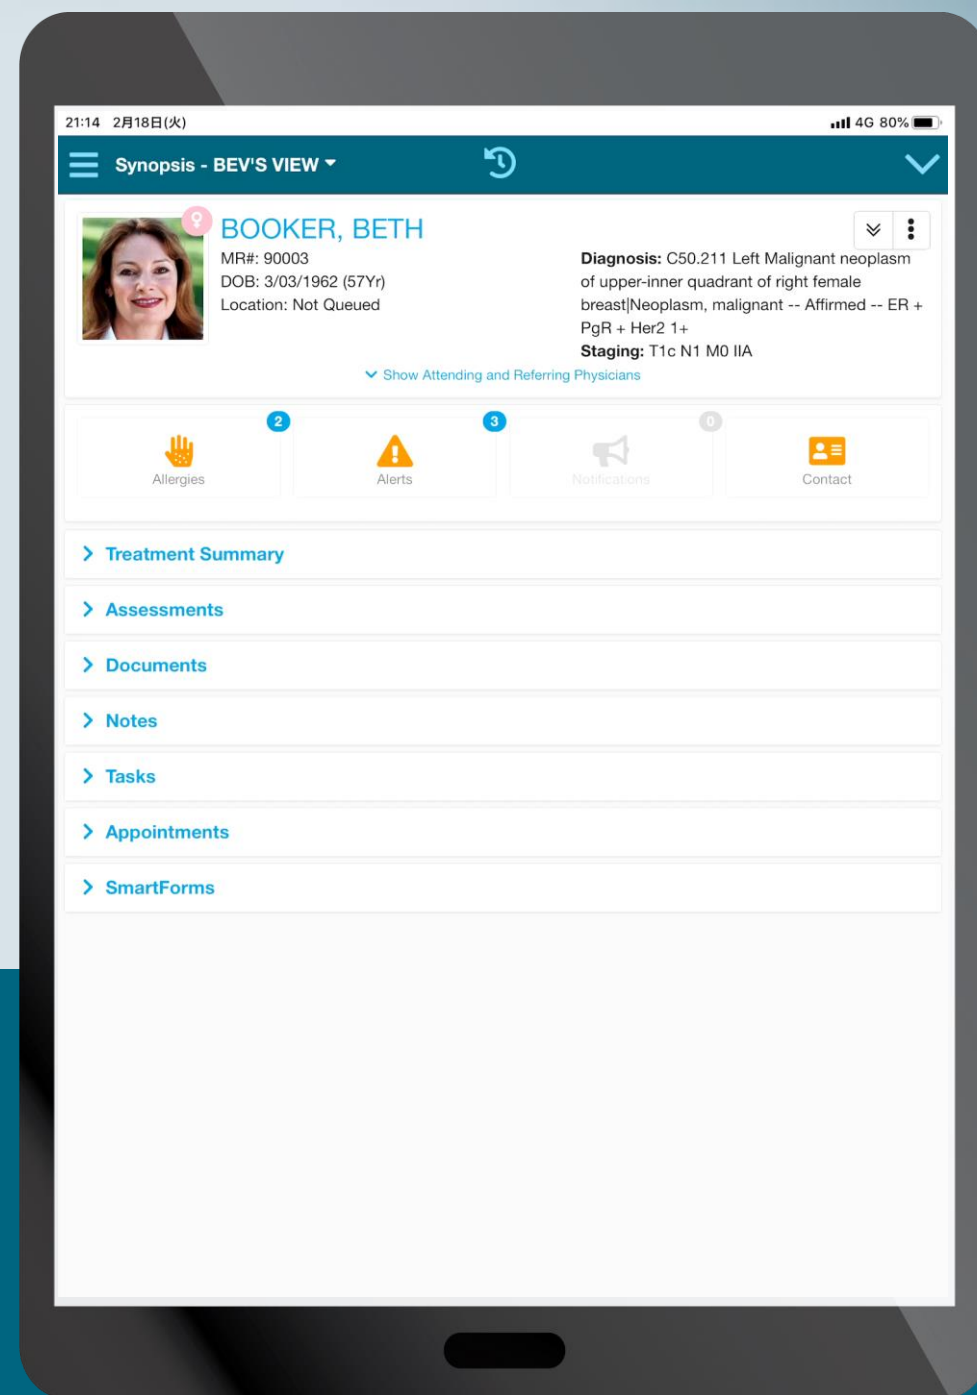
21:14 2月18日(火)

4G 80%

Synopsis - BEV'S VIEW

BOOKER, BETH

MR#: 90003
DOB: 3/03/1962 (57Yr)
Location: Not Queued

**Diagnosis:** C50.211 Left Malignant neoplasm of upper-inner quadrant of right female breast|Neoplasm, malignant -- Affirmed -- ER + PgR + Her2 1+
**Staging:** T1c N1 M0 IIA

Show Attending and Referring Physicians

2
Allergies

3
Alerts

0
Notifications

Contact

Treatment Summary

Assessments

Documents

Notes

Tasks

Appointments

SmartForms